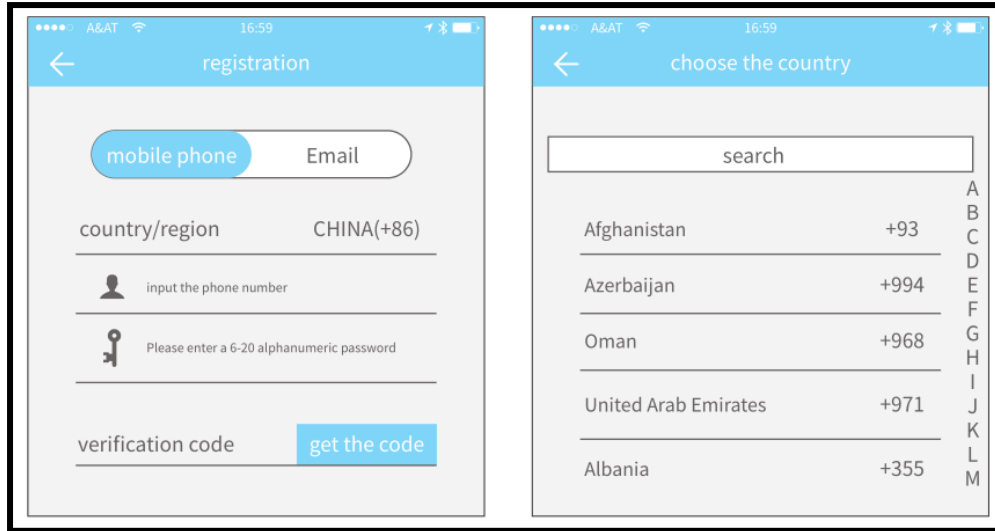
●●●●○ A&AT 16:59

registration

mobile phone Email

country/region CHINA(+86)

input the phone number

Please enter a 6-20 alphanumeric password

verification code get the code

●●●●○ A&AT 16:59

choose the country

search

Afghanistan +93

Azerbaijan +994

Oman +968

United Arab Emirates +971

Albania +355

A
B
C
D
E
F
G
H
I
J
K
L
M